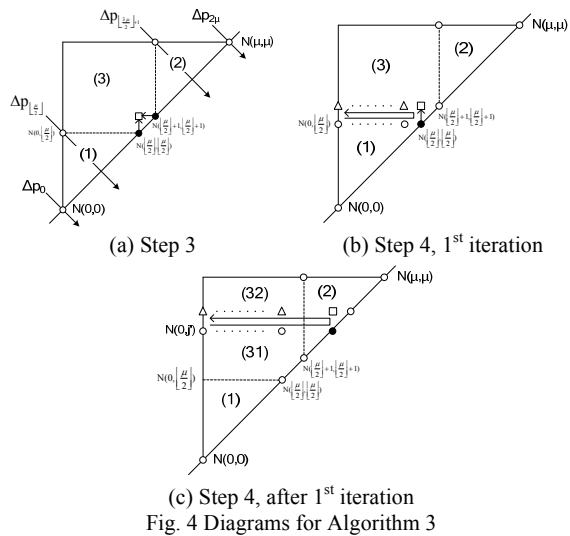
$\Delta p_{\lfloor \frac{3\mu}{2} \rfloor}$, $\Delta p_{2\mu}$ N(μ,μ)

(3)

(2)

$\Delta p_{\lfloor \frac{\mu}{2} \rfloor}$

$N(0,\lfloor \frac{\mu}{2} \rfloor)$

$N(\lfloor \frac{\mu}{2} \rfloor+1,\lfloor \frac{\mu}{2} \rfloor+1)$

$N(\lfloor \frac{\mu}{2} \rfloor,\lfloor \frac{\mu}{2} \rfloor)$

(1)

$\Delta p_0$

N(0,0)

(a) Step 3

N(μ,μ)

(3)

(2)

$N(0,\lfloor \frac{\mu}{2} \rfloor)$

$N(\lfloor \frac{\mu}{2} \rfloor+1,\lfloor \frac{\mu}{2} \rfloor+1)$

$N(\lfloor \frac{\mu}{2} \rfloor,\lfloor \frac{\mu}{2} \rfloor)$

(1)

N(0,0)

(b) Step 4, $1^{st}$ iteration

N(μ,μ)

(32)

(2)

N(0,j')

(31)

$N(0,\lfloor \frac{\mu}{2} \rfloor)$

$N(\lfloor \frac{\mu}{2} \rfloor+1,\lfloor \frac{\mu}{2} \rfloor+1)$

$N(\lfloor \frac{\mu}{2} \rfloor,\lfloor \frac{\mu}{2} \rfloor)$

(1)

N(0,0)

(c) Step 4, after $1^{st}$ iteration

Fig. 4 Diagrams for Algorithm 3